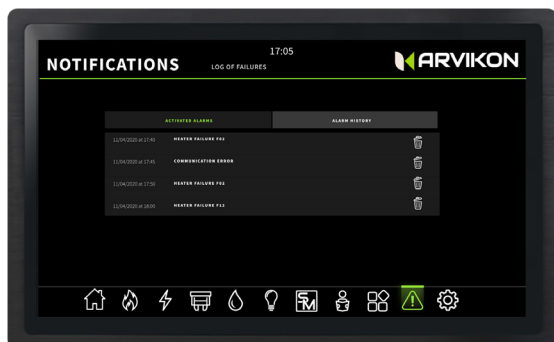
NOTIFICATIONS
LOG OF FAILURES
17:05
ARVIKON

ACTIVATED ALARMS
ALARM HISTORY

11/04/2020 at 17:45 HEATER FAILURE F01
11/04/2020 at 17:45 COMMUNICATION ERROR
11/04/2020 at 17:50 HEATER FAILURE F02
11/04/2020 at 18:00 HEATER FAILURE F12